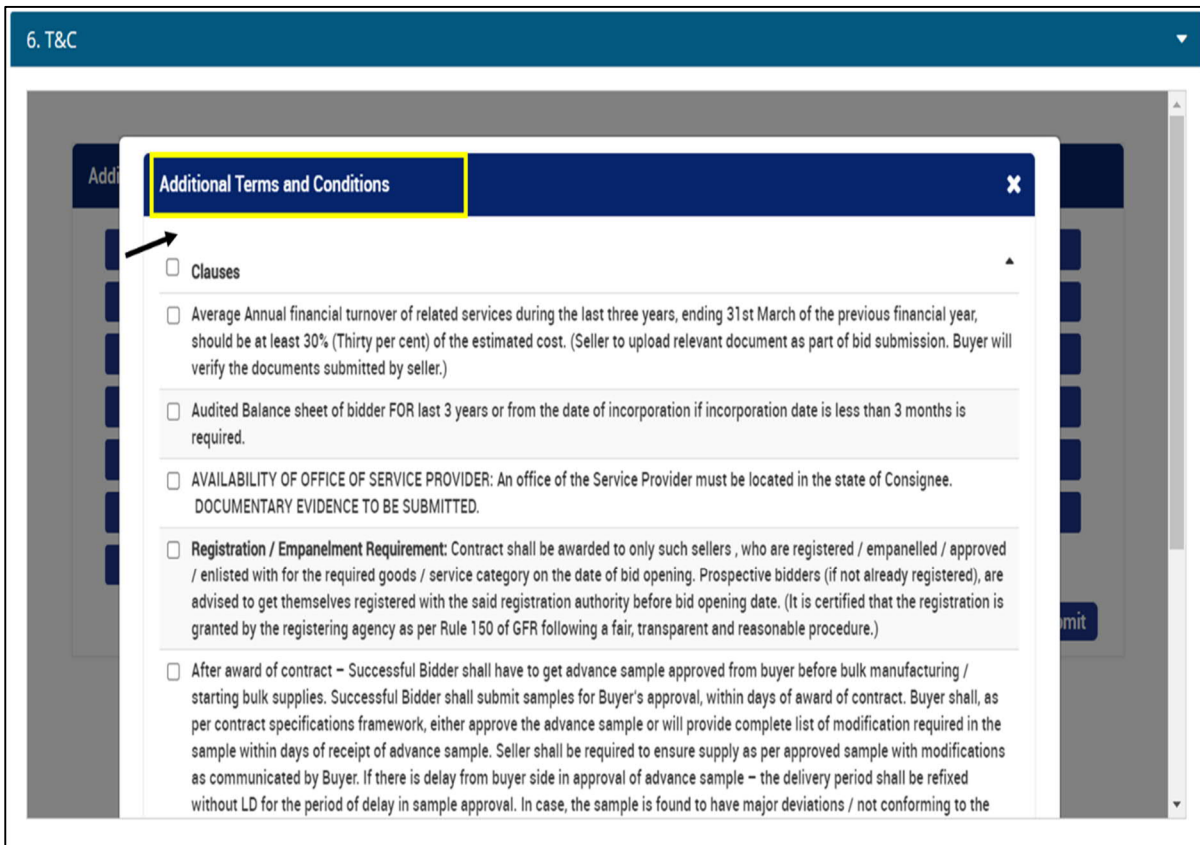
6. T&C

Addi

Additional Terms and Conditions

Clauses

Average Annual financial turnover of related services during the last three years, ending 31st March of the previous financial year, should be at least 30% (Thirty per cent) of the estimated cost. (Seller to upload relevant document as part of bid submission. Buyer will verify the documents submitted by seller.)

Audited Balance sheet of bidder FOR last 3 years or from the date of incorporation if incorporation date is less than 3 months is required.

AVAILABILITY OF OFFICE OF SERVICE PROVIDER: An office of the Service Provider must be located in the state of Consignee. DOCUMENTARY EVIDENCE TO BE SUBMITTED.

Registration / Empanelment Requirement: Contract shall be awarded to only such sellers , who are registered / empanelled / approved / enlisted with for the required goods / service category on the date of bid opening. Prospective bidders (if not already registered), are advised to get themselves registered with the said registration authority before bid opening date. (It is certified that the registration is granted by the registering agency as per Rule 150 of GFR following a fair, transparent and reasonable procedure.)

After award of contract – Successful Bidder shall have to get advance sample approved from buyer before bulk manufacturing / starting bulk supplies. Successful Bidder shall submit samples for Buyer's approval, within days of award of contract. Buyer shall, as per contract specifications framework, either approve the advance sample or will provide complete list of modification required in the sample within days of receipt of advance sample. Seller shall be required to ensure supply as per approved sample with modifications as communicated by Buyer. If there is delay from buyer side in approval of advance sample – the delivery period shall be refixed without LD for the period of delay in sample approval. In case, the sample is found to have major deviations / not conforming to the

mit